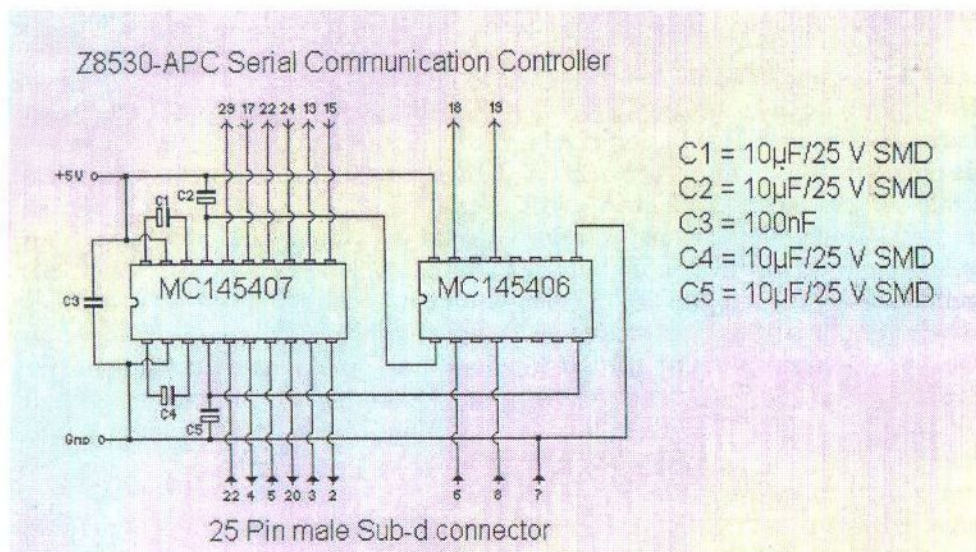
Z8530-APC Serial Communication Controller

29 17 22 24 13 15

18 19

+5V

C1

C2

C3

MC145407

MC145406

C4

C5

Gnd

22 4 5 20 3 2

6 8 7

25 Pin male Sub-d connector

C1 = 10µF/25 V SMD
C2 = 10µF/25 V SMD
C3 = 100nF
C4 = 10µF/25 V SMD
C5 = 10µF/25 V SMD